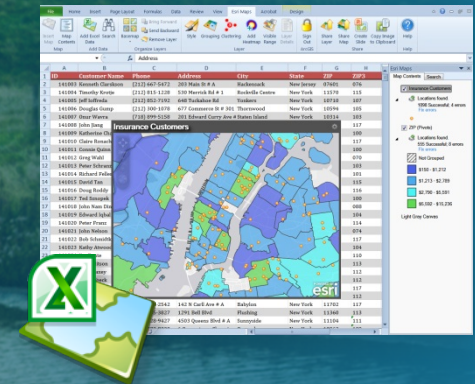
File Home Insert Page Layout Formulas Data Review View Esri Maps Acrobat Design

Add Data Search Map Contents Add Excel Data Bring Forward Send Backward Remove Layer Style Grouping Clustering Add Heatmap Layer Details Sign Out Share Map Share Slide Create Copy Image to Clipboard Help

Map Edit Data Organize Layers Layer Share Help

Address

| ID | Customer Name | Phone | Address | City | State | ZIP | ZIP5 |
|---|---|---|---|---|---|---|---|
| 141003 | Kenneth Claridoro | (212) 667-5472 | 203 Main St # A | Hackensack | New Jersey | 07601 | 076 |
| 141004 | Timothy Krotje | (212) 667-1234 | 570 Merrick Rd # 1 | Rockville Centre | New York | 11570 | 115 |
| 141005 | Jeff Infirola | (212) 852-7192 | 648 Tuckahoe Rd | Yonkers | New York | 10710 | 107 |
| 141006 | Douglas Gump | (212) 300-1070 | 677 Commerce St # 301 | Thornwood | New York | 10594 | 105 |
| 141007 | Omar Warren | (212) 566-5058 | 201 Edward Curry Ave # 4 | Staten Island | New York | 10314 | 103 |
| 141008 | John Sang | | | | | | |
| 141009 | Katherine Cla | | | | | | |
| 141010 | Charles Sodal | | | | | | |
| 141011 | Connie Quinn | | | | | | |
| 141012 | Greg Wahl | | | | | | |
| 141013 | Greg Nixon | | | | | | |
| 141014 | Michael Le | | | | | | |
| 141015 | David Tam | | | | | | |
| 141016 | Doug Roddy | | | | | | |
| 141017 | Tim Snopek | | | | | | |
| 141018 | Jonathan Ci | | | | | | |
| 141019 | Edward Iglar | | | | | | |
| 141020 | Peter Franc | | | | | | |
| 141021 | John Mac Do | | | | | | |
| 141022 | Bob Schusskli | | | | | | |
| 141023 | Kathy Aronson | | | | | | |
| | | | 1342 | 163 N Carll Ave # A | Babylon | New York | 11702 | 117 |
| | | | 3627 | 1291 Bell Blvd | Flushing | New York | 11360 | 113 |
| | | | 1728 | 4503 Queens Blvd # A | Sunnyside | New York | 11104 | 111 |

Insurance Customers

esri

Esri Maps

Map Contents Search

Insurance Customers
Locations found
5998 Successful, 4 errors
Fix errors

ZIP (Pivots)
Locations found
555 Successful, 4 errors
Fix errors

Not Grouped
$150 - $1,212
$1,213 - $2,789
$2,790 - $5,581
$5,582 - $15,238

Light Gray Canvas